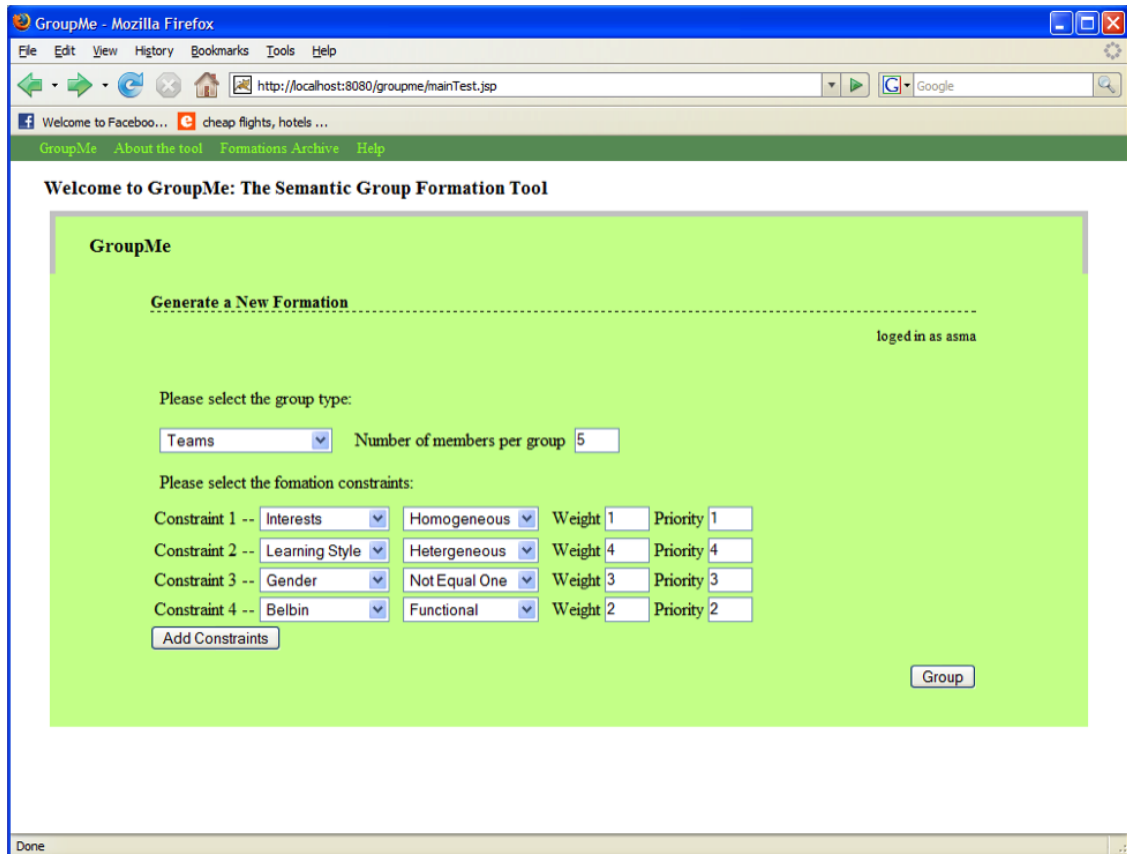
GroupMe - Mozilla Firefox

File Edit View History Bookmarks Tools Help

http://localhost:8080/groupme/mainTest.jsp

Google

Welcome to Faceboo... cheap flights, hotels ...

GroupMe About the tool Formations Archive Help

Welcome to GroupMe: The Semantic Group Formation Tool

GroupMe

Generate a New Formation

loged in as asma

Please select the group type:

Teams Number of members per group 5

Please select the fomation constraints:

Constraint 1 -- Interests Homogeneous Weight 1 Priority 1
Constraint 2 -- Learning Style Hetergeneous Weight 4 Priority 4
Constraint 3 -- Gender Not Equal One Weight 3 Priority 3
Constraint 4 -- Belbin Functional Weight 2 Priority 2

Add Constraints

Group

Done